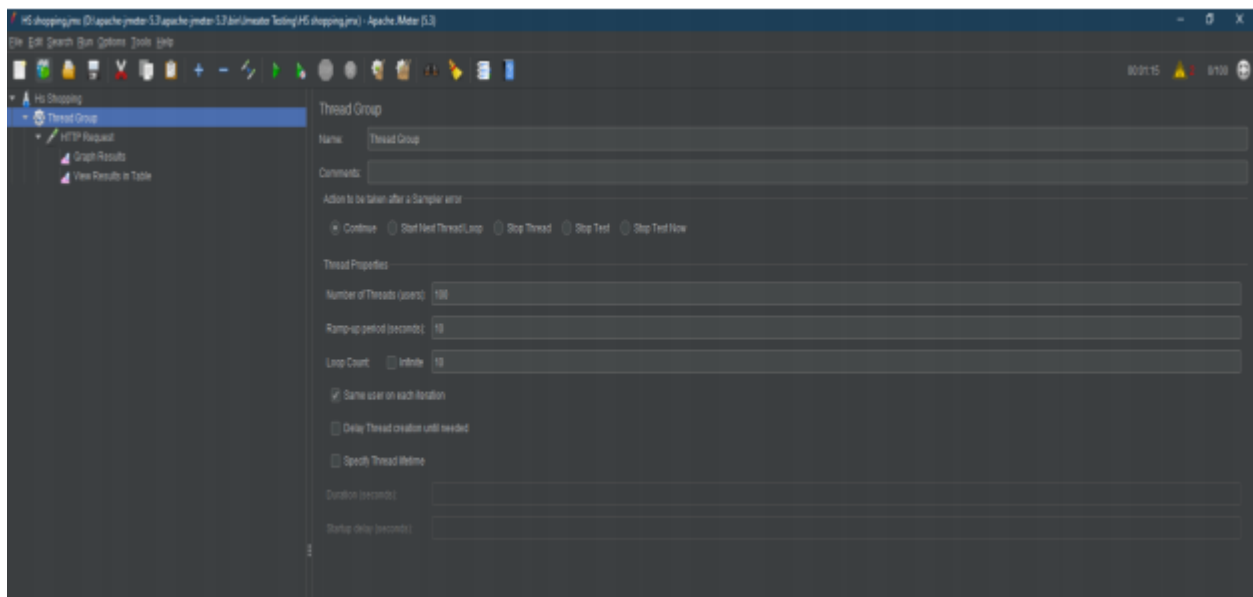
HS shopping.jmx (D:\apache-jmeter-5.3\apache-jmeter-5.3\bin\Jmeter Testing\HS shopping.jmx) - Apache JMeter (5.3)

File Edit Search Run Options Tools Help

00:01:15 0/100

Hs Shopping
Thread Group
HTTP Request
Graph Results
View Results in Table

Thread Group

Name: Thread Group

Comments:

Action to be taken after a Sampler error

Continue Start Next Thread Loop Stop Thread Stop Test Stop Test Now

Thread Properties

Number of Threads (users): 100

Ramp-up period (seconds): 10

Loop Count: Infinite 10

Same user on each iteration

Delay Thread creation until needed

Specify Thread lifetime

Duration (seconds):

Startup delay (seconds):